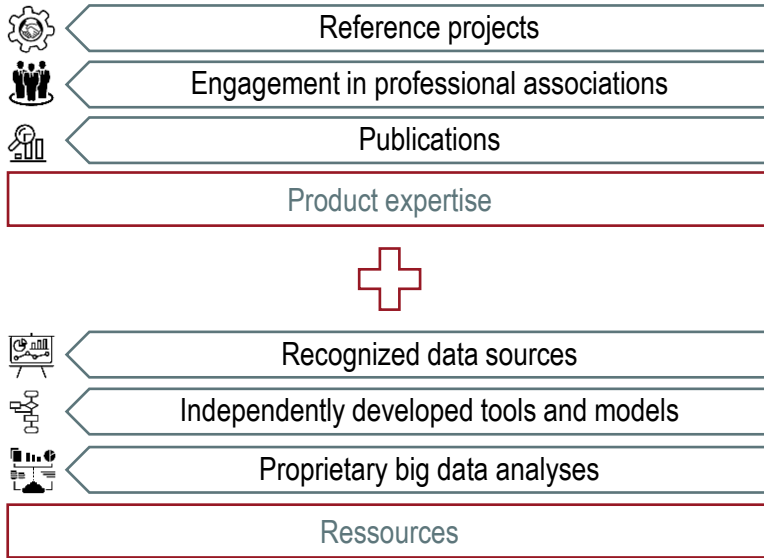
Reference projects

Engagement in professional associations

Publications

Product expertise

Recognized data sources

Independently developed tools and models

Proprietary big data analyses

Ressources